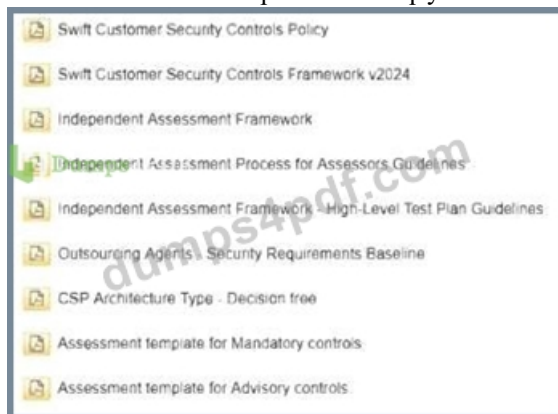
Swift Customer Security Controls Policy

Swift Customer Security Controls Framework v2024

Independent Assessment Framework

Independent Assessment Process for Assessors Guidelines

Independent Assessment Framework - High-Level Test Plan Guidelines

Outsourcing Agents - Security Requirements Baseline

CSP Architecture Type - Decision tree

Assessment template for Mandatory controls

Assessment template for Advisory controls

dumps4pdf.com